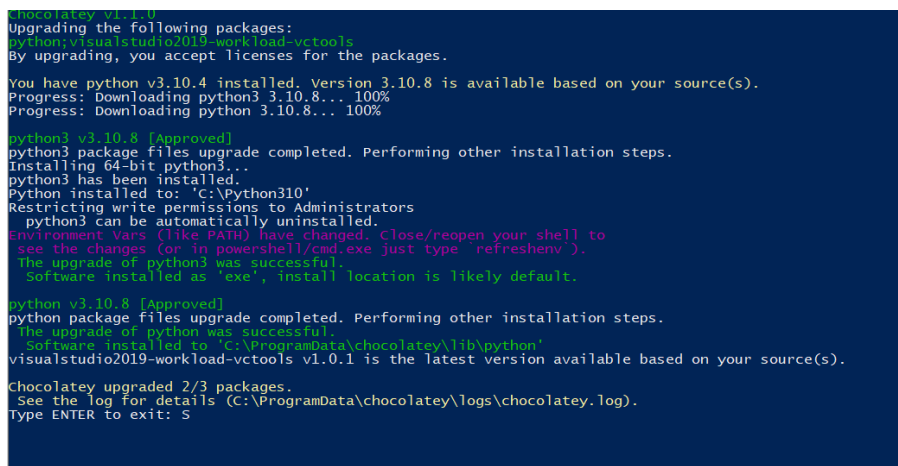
Chocolatey v1.1.0
Upgrading the following packages:
python;visualstudio2019-workload-vctools
By upgrading, you accept licenses for the packages.

You have python v3.10.4 installed. Version 3.10.8 is available based on your source(s).
Progress: Downloading python3 3.10.8... 100%
Progress: Downloading python 3.10.8... 100%

python3 v3.10.8 [Approved]
python3 package files upgrade completed. Performing other installation steps.
Installing 64-bit python3...
python3 has been installed.
Python installed to: 'C:\Python310'
Restricting write permissions to Administrators
python3 can be automatically uninstalled.
Environment Vars (like PATH) have changed. Close/reopen your shell to see the changes (or in powershell/cmd.exe just type `refreshenv`).
The upgrade of python3 was successful.
Software installed as 'exe', install location is likely default.

python v3.10.8 [Approved]
python package files upgrade completed. Performing other installation steps.
The upgrade of python was successful.
Software installed to 'C:\ProgramData\chocolatey\lib\python'
visualstudio2019-workload-vctools v1.0.1 is the latest version available based on your source(s).

Chocolatey upgraded 2/3 packages.
See the log for details (C:\ProgramData\chocolatey\logs\chocolatey.log).
Type ENTER to exit: S